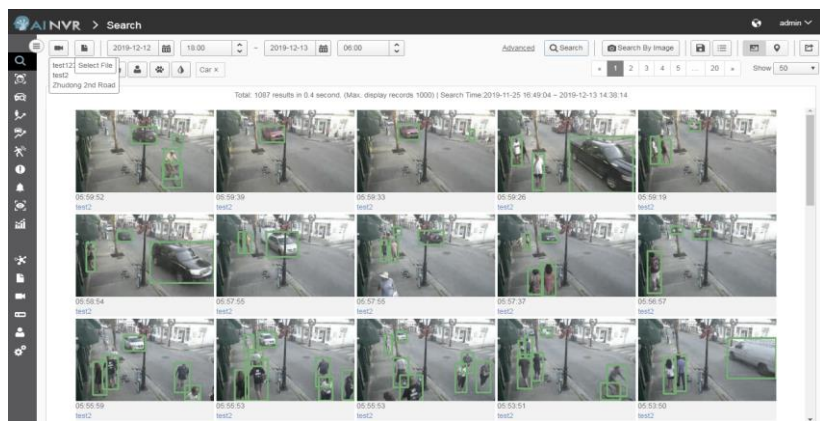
AI NVR > Search

admin

2019-12-12 18:00 ~ 2019-12-13 06:00

Advanced Search Search By Image

test123 Select File
test2
Zhudong 2nd Road

Car ×

« 1 2 3 4 5 ... 20 » Show 50

Total: 1087 results in 0.4 second. (Max. display records 1000) | Search Time:2019-11-25 16:49:04 ~ 2019-12-13 14:38:14

05:59:52
test2
05:59:39
test2
05:59:33
test2
05:59:26
test2
05:59:19
test2
05:58:54
test2
05:57:55
test2
05:57:55
test2
05:57:37
test2
05:56:57
test2
05:55:59
test2
05:55:53
test2
05:55:53
test2
05:53:51
test2
05:53:50
test2